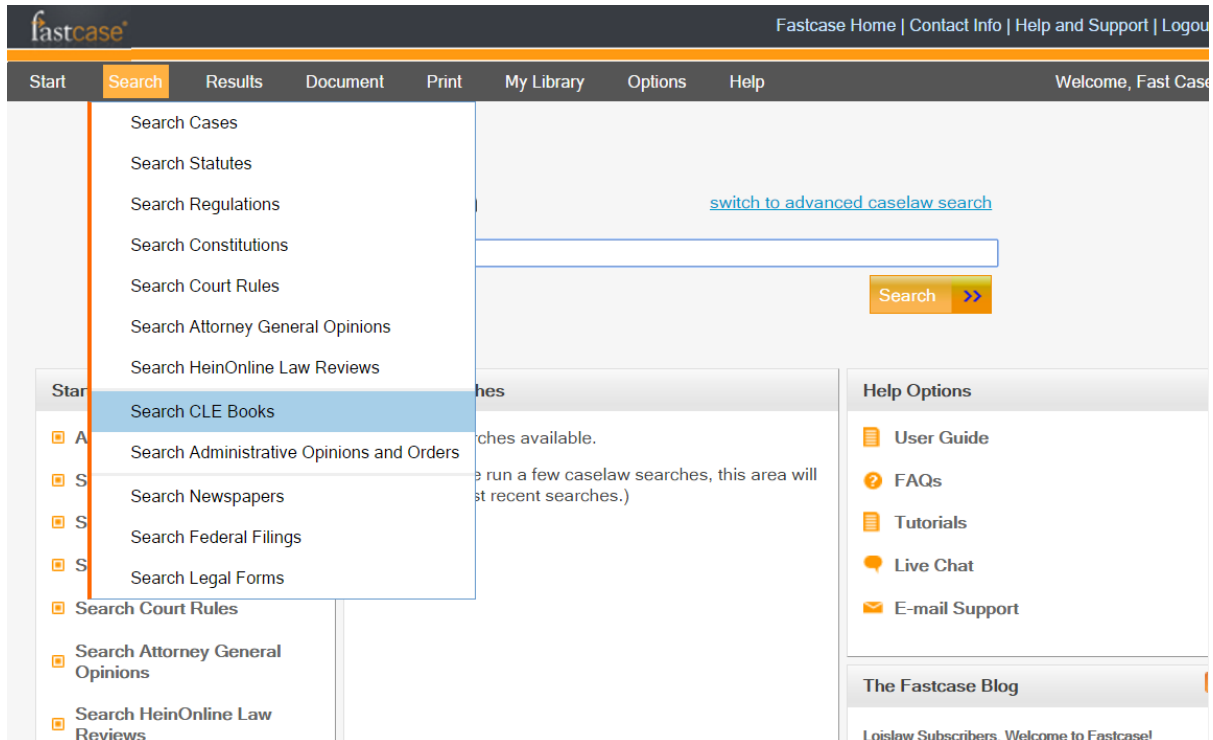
fastcase

Fastcase Home | Contact Info | Help and Support | Logou

Start Search Results Document Print My Library Options Help Welcome, Fast Case

Search Cases
Search Statutes
Search Regulations
Search Constitutions
Search Court Rules
Search Attorney General Opinions
Search HeinOnline Law Reviews
Search CLE Books
Search Administrative Opinions and Orders
Search Newspapers
Search Federal Filings
Search Legal Forms

switch to advanced caselaw search

Search

Star

A
S
S
S
Search Court Rules
Search Attorney General Opinions
Search HeinOnline Law Reviews

hes

rches available.

e run a few caselaw searches, this area will st recent searches.)

Help Options

User Guide
FAQs
Tutorials
Live Chat
E-mail Support

The Fastcase Blog

Loislaw Subscribers, Welcome to Fastcase!